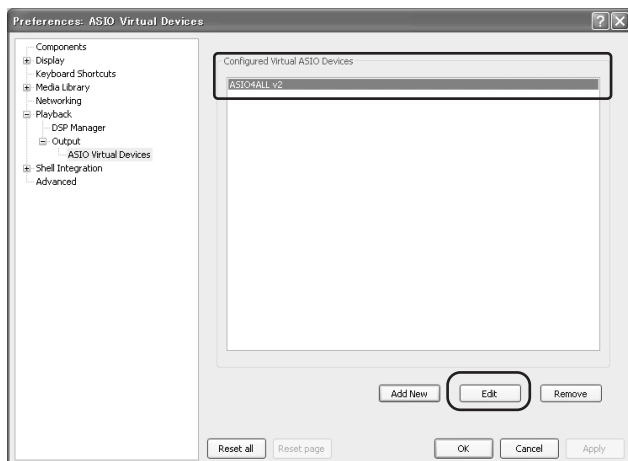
Preferences: ASIO Virtual Devices

?
X

Components
Display
Keyboard Shortcuts
Media Library
Networking
Playback
DSP Manager
Output
ASIO Virtual Devices
Shell Integration
Advanced

Configured Virtual ASIO Devices

ASIO4ALL v2

Add New
Edit
Remove

Reset all
Reset page
OK
Cancel
Apply